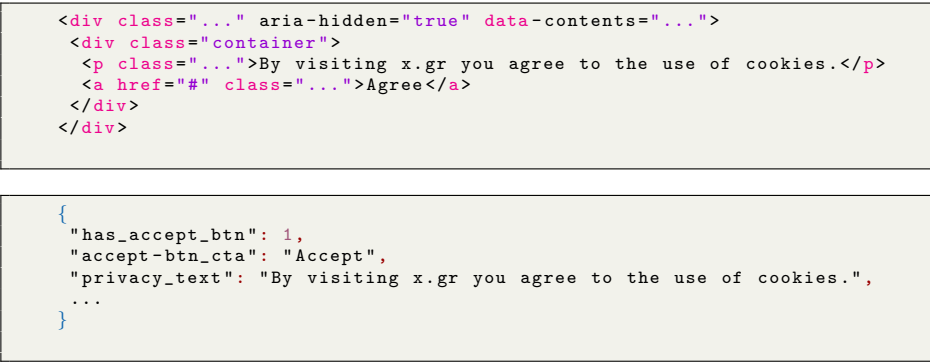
<div class="..." aria-hidden="true" data-contents="...">
 <div class="container">
  <p class="...">By visiting x.gr you agree to the use of cookies.</p>
  <a href="#" class="...">Agree</a>
 </div>
</div>

{
 "has_accept_btn": 1,
 "accept-btn_cta": "Accept",
 "privacy_text": "By visiting x.gr you agree to the use of cookies.",
 ...
}